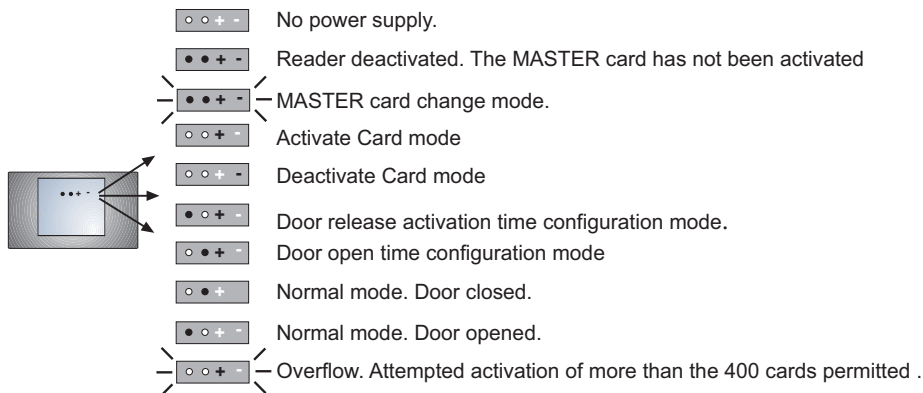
○ ○ + - No power supply.

● ● + - Reader deactivated. The MASTER card has not been activated

● ● + - MASTER card change mode.

○ ○ + - Activate Card mode

○ ○ + - Deactivate Card mode

● ○ + - Door release activation time configuration mode.

○ ● + - Door open time configuration mode

○ ● + - Normal mode. Door closed.

● ○ + - Normal mode. Door opened.

○ ○ + - Overflow. Attempted activation of more than the 400 cards permitted .

●●+ -